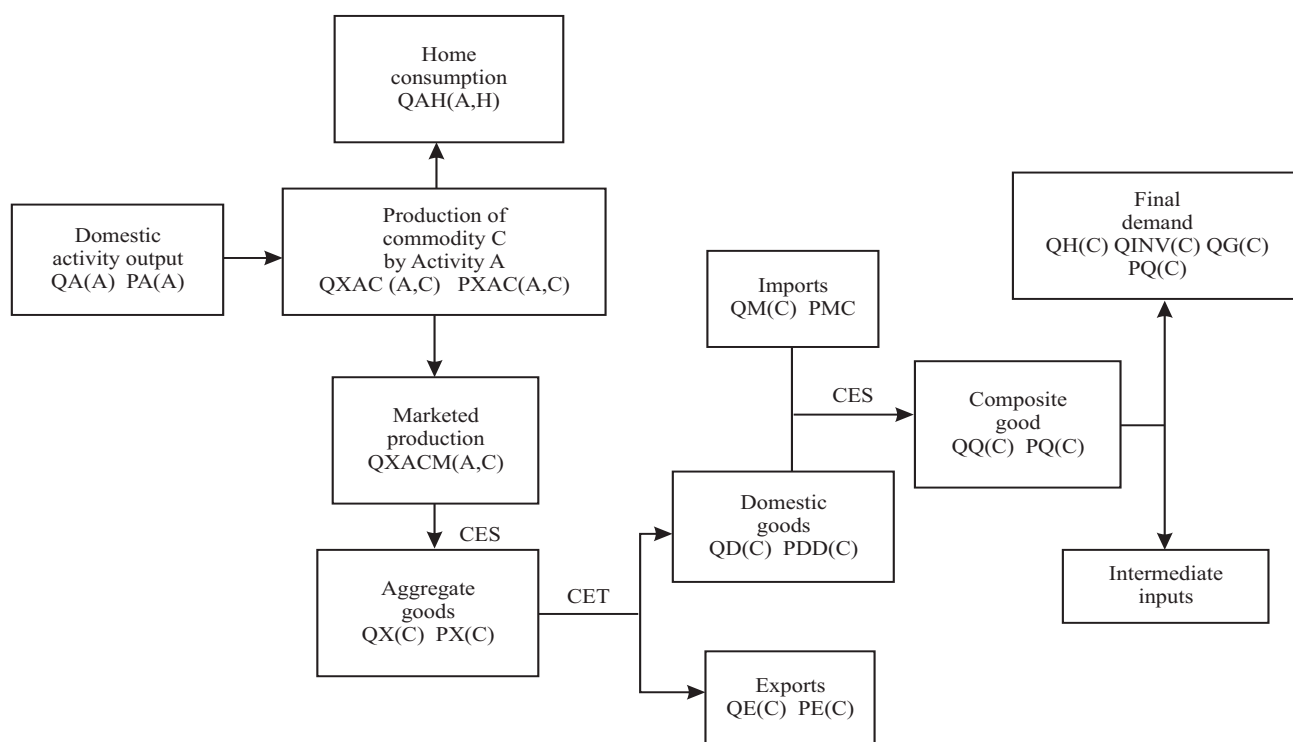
Home consumption
QAH(A,H)

Domestic activity output
QA(A) PA(A)

Production of commodity C by Activity A
QXAC (A,C) PXAC(A,C)

Marketed production
QXACM(A,C)

CES

Aggregate goods
QX(C) PX(C)

CET

Imports
QM(C) PMC

CES

Domestic goods
QD(C) PDD(C)

Exports
QE(C) PE(C)

Composite good
QQ(C) PQ(C)

Final demand
QH(C) QINV(C) QG(C)
PQ(C)

Intermediate inputs